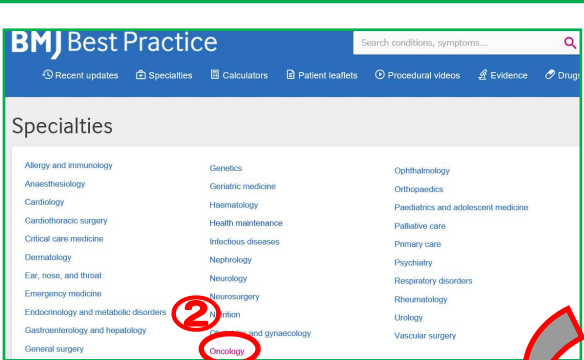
BMJ Best Practice

Search conditions, symptoms...

Recent updates Specialties Calculators Patient leaflets Procedural videos Evidence Drugs

Specialties

Allergy and immunology
Anaesthesiology
Cardiology
Cardiothoracic surgery
Critical care medicine
Dermatology
Ear, nose, and throat
Emergency medicine
Endocrinology and metabolic disorders
Gastroenterology and hepatology
General surgery

Genetics
Geriatric medicine
Haematology
Health maintenance
Infectious diseases
Nephrology
Neurology
Neurosurgery
Nutrition
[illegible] and gynaecology
Oncology

Ophthalmology
Orthopaedics
Paediatrics and adolescent medicine
Palliative care
Primary care
Psychiatry
Respiratory disorders
Rheumatology
Urology
Vascular surgery

2